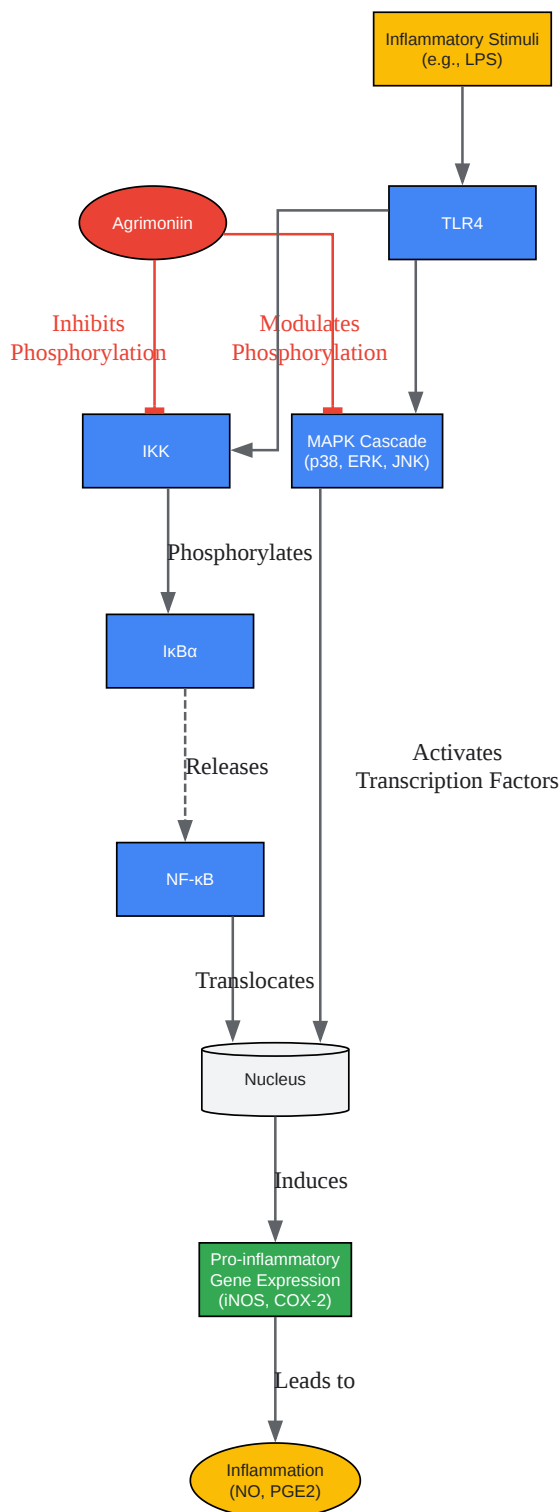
Inflammatory Stimuli
(e.g., LPS)

TLR4

Agrimoniin

Inhibits
Phosphorylation

Modulates
Phosphorylation

IKK

MAPK Cascade
(p38, ERK, JNK)

Phosphorylates

IκBα

Releases

Activates
Transcription Factors

NF-κB

Translocates

Nucleus

Induces

Pro-inflammatory
Gene Expression
(iNOS, COX-2)

Leads to

Inflammation
(NO, PGE2)